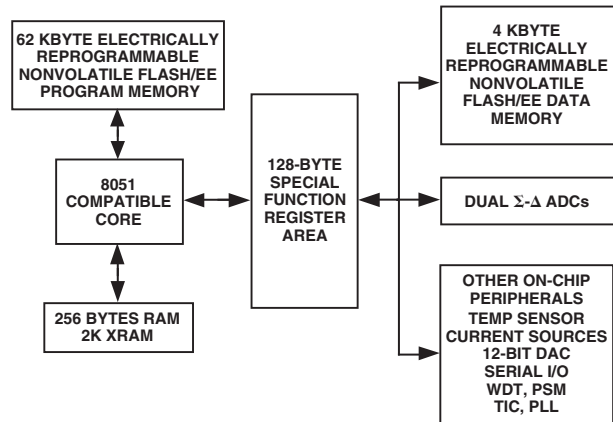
62 KBYTE ELECTRICALLY REPROGRAMMABLE NONVOLATILE FLASH/EE PROGRAM MEMORY

8051 COMPATIBLE CORE

256 BYTES RAM 2K XRAM

128-BYTE SPECIAL FUNCTION REGISTER AREA

4 KBYTE ELECTRICALLY REPROGRAMMABLE NONVOLATILE FLASH/EE DATA MEMORY

DUAL $\Sigma$-$\Delta$ ADCs

OTHER ON-CHIP PERIPHERALS
TEMP SENSOR
CURRENT SOURCES
12-BIT DAC
SERIAL I/O
WDT, PSM
TIC, PLL